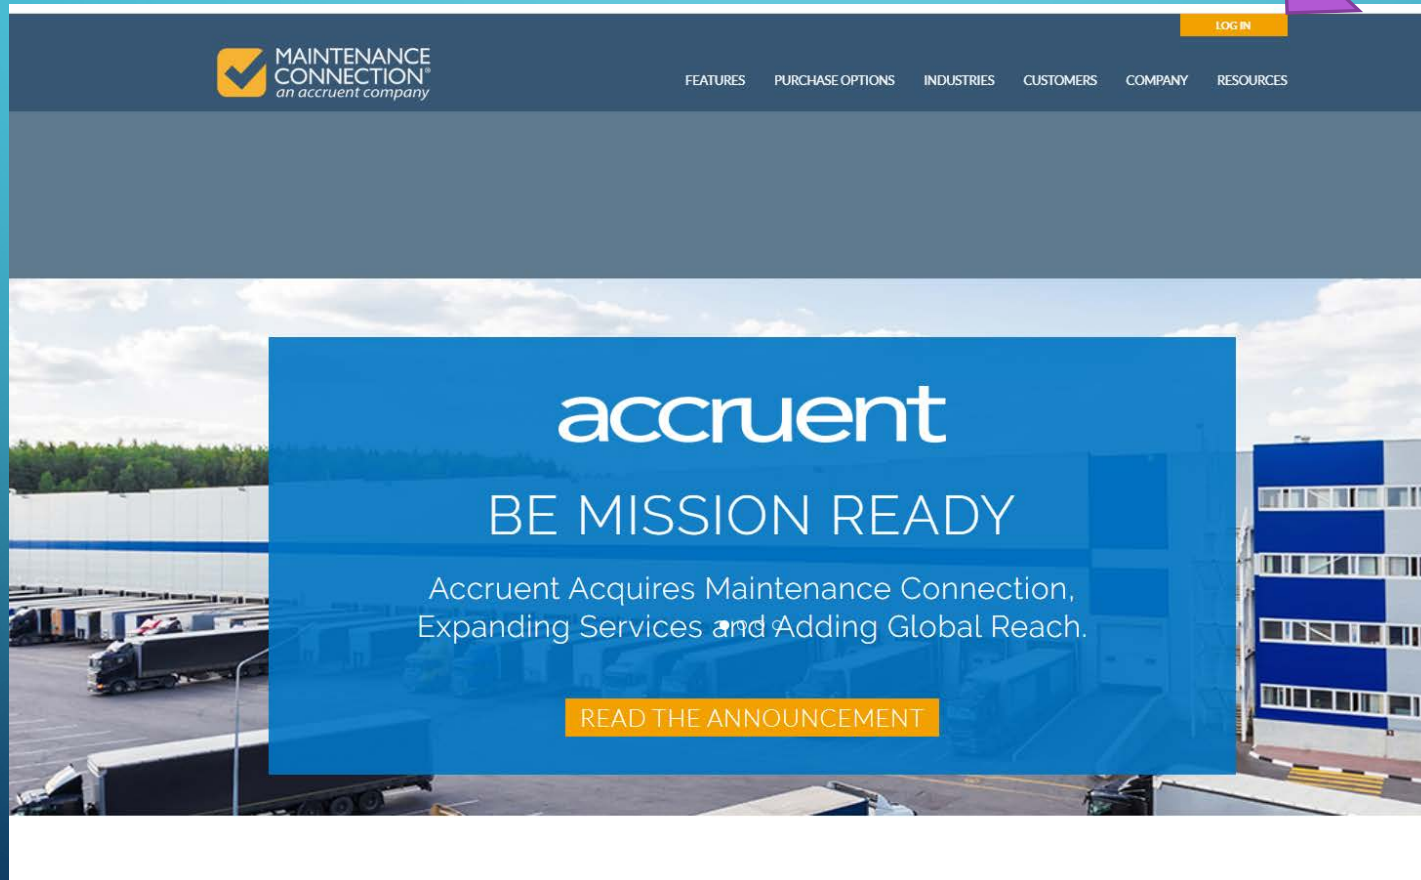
LOG IN

MAINTENANCE CONNECTION®
an accruent company

FEATURES PURCHASE OPTIONS INDUSTRIES CUSTOMERS COMPANY RESOURCES

accruent

BE MISSION READY

Accruent Acquires Maintenance Connection, Expanding Services and Adding Global Reach.

READ THE ANNOUNCEMENT